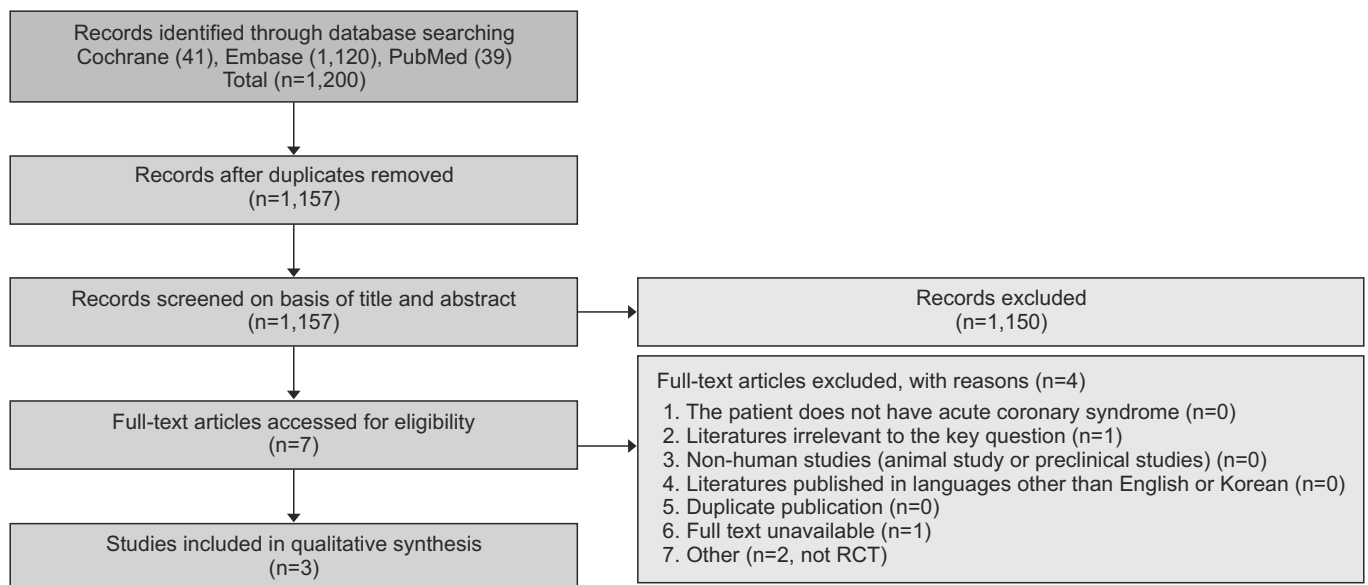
Records identified through database searching
Cochrane (41), Embase (1,120), PubMed (39)
Total (n=1,200)

Records after duplicates removed
(n=1,157)

Records screened on basis of title and abstract
(n=1,157)

Records excluded
(n=1,150)

Full-text articles accessed for eligibility
(n=7)

Full-text articles excluded, with reasons (n=4)
1. The patient does not have acute coronary syndrome (n=0)
2. Literatures irrelevant to the key question (n=1)
3. Non-human studies (animal study or preclinical studies) (n=0)
4. Literatures published in languages other than English or Korean (n=0)
5. Duplicate publication (n=0)
6. Full text unavailable (n=1)
7. Other (n=2, not RCT)

Studies included in qualitative synthesis
(n=3)